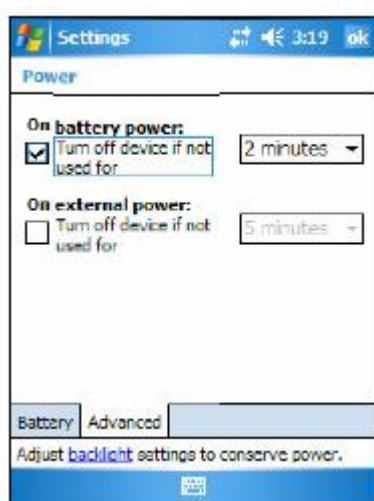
Settings 3:19 ok

Power

On battery power:
Turn off device if not used for
2 minutes

On external power:
Turn off device if not used for
5 minutes

Battery Advanced

Adjust backlight settings to conserve power.